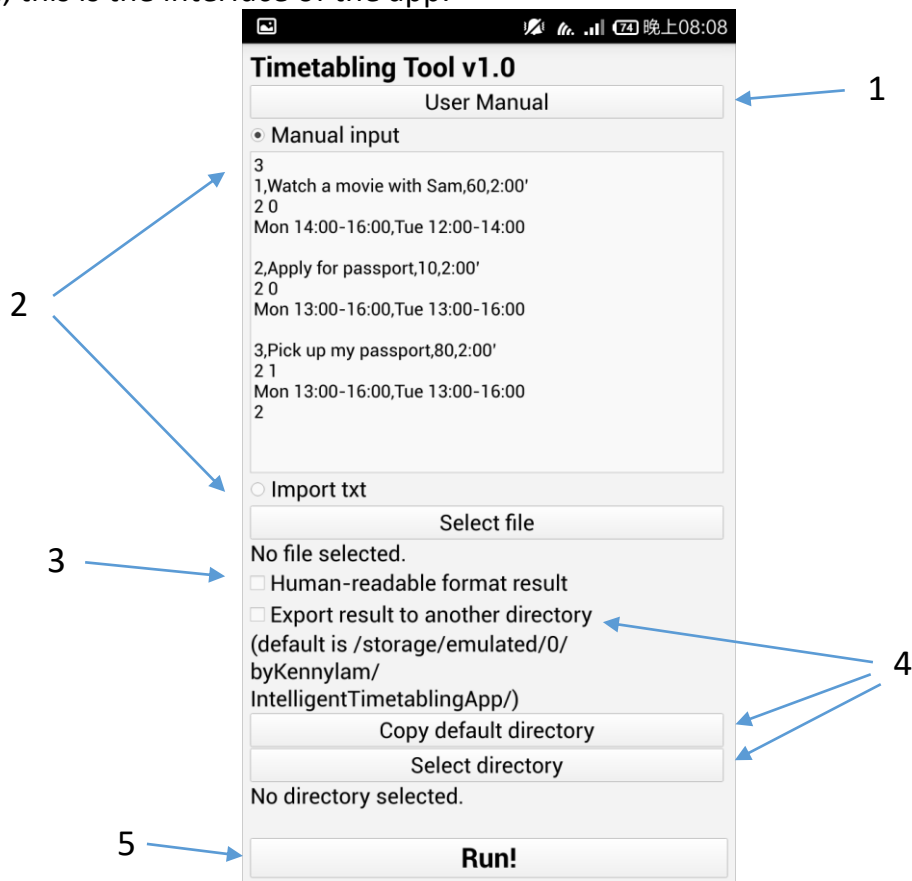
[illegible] this is the interface of the app:

74 晚上08:08

Timetabling Tool v1.0

User Manual

1

Manual input

3
1,Watch a movie with Sam,60,2:00'
2 0
Mon 14:00-16:00,Tue 12:00-14:00

2,Apply for passport,10,2:00'
2 0
Mon 13:00-16:00,Tue 13:00-16:00

3,Pick up my passport,80,2:00'
2 1
Mon 13:00-16:00,Tue 13:00-16:00
2

2

Import txt

Select file

No file selected.

3

Human-readable format result

Export result to another directory (default is /storage/emulated/0/byKennylam/IntelligentTimetablingApp/)

4

Copy default directory

Select directory

No directory selected.

5

Run!